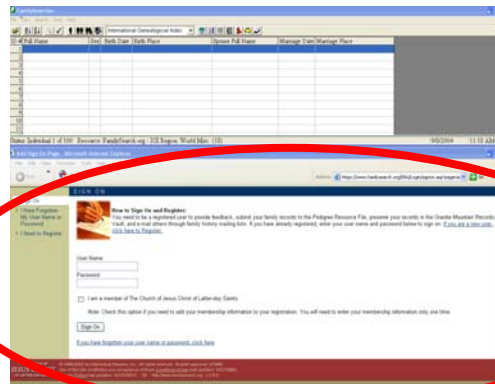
FamilySearcher

International Genealogical Index

| ID | # | Full Name | Gen | Birth Date | Birth Place | Spouse Full Name | Marriage Date | Marriage Place |
|---|---|---|---|---|---|---|---|---|
| | 1 | | | | | | | |
| | 2 | | | | | | | |
| | 3 | | | | | | | |
| | 4 | | | | | | | |
| | 5 | | | | | | | |
| | 6 | | | | | | | |
| | 7 | | | | | | | |
| | 8 | | | | | | | |
| | 9 | | | | | | | |
| | 10 | | | | | | | |
| | 11 | | | | | | | |

Status: Individual 1 of 100 Resource: FamilySearch.org - IGI Region: World Misc. (10) 9/5/2004 11:11 AM

Add Sign On Page - Microsoft Internet Explorer

Address https://www.familysearch.org/Eng/Login/signon.asp

SIGN ON

I Have Forgotten My User Name or Password

I Need to Register

How to Sign Up and Register:
You need to be a registered user to provide feedback, submit your family records to the Pedigree Resource File, preserve your records in the Granite Mountain Records Vault, and e-mail others through family history mailing lists. If you have already registered, enter your user name and password below to sign on. If you are a new user, click here to Register.

User Name

Password

I am a member of The Church of Jesus Christ of Latter-day Saints.

Note: Check this option if you need to add your membership information to your registration. You will need to enter your membership information only one time.

Sign On

If you have forgotten your user name or password, click here

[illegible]